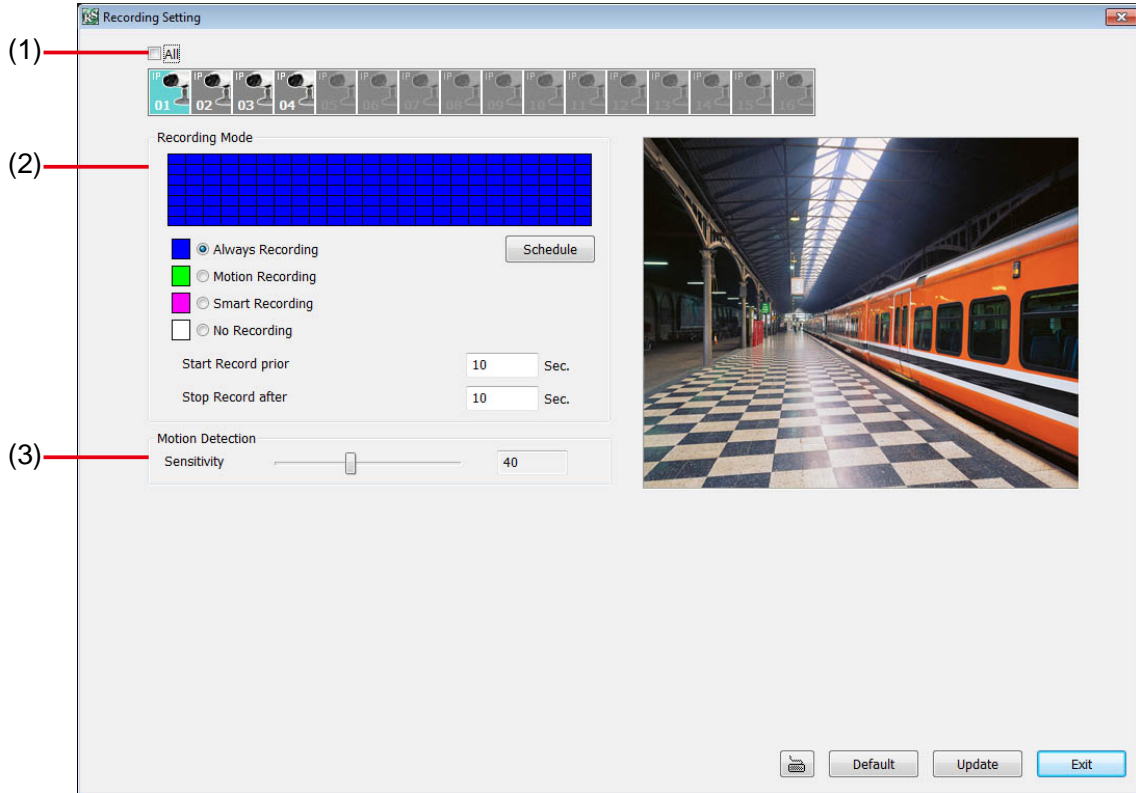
Recording Setting

(1)

All

IP 01 IP 02 IP 03 IP 04 IP 05 IP 06 IP 07 IP 08 IP 09 IP 10 IP 11 IP 12 IP 13 IP 14 IP 15 IP 16

(2)

Recording Mode

Always Recording

Schedule

Motion Recording

Smart Recording

No Recording

Start Record prior 10 Sec.

Stop Record after 10 Sec.

(3)

Motion Detection

Sensitivity 40

Default Update Exit